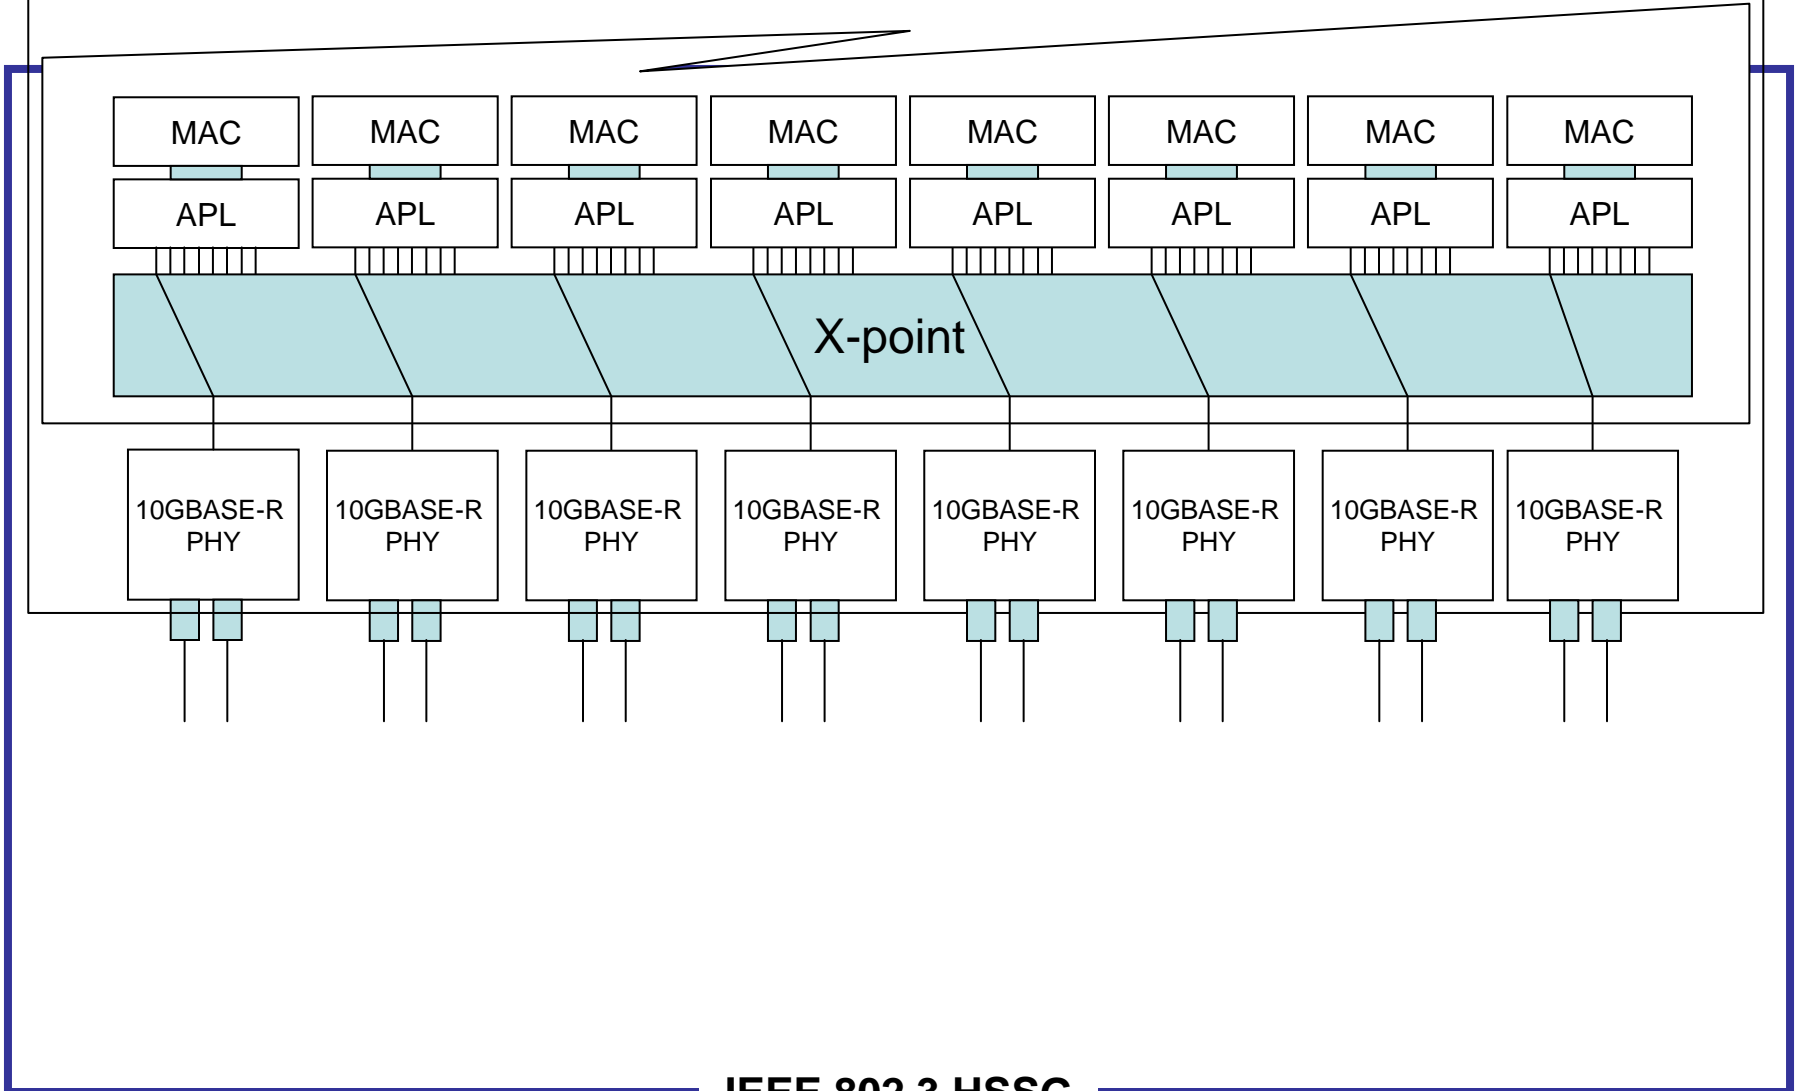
MAC MAC MAC MAC MAC MAC MAC MAC

APL APL APL APL APL APL APL APL

X-point

10GBASE-R PHY

10GBASE-R PHY

10GBASE-R PHY

10GBASE-R PHY

10GBASE-R PHY

10GBASE-R PHY

10GBASE-R PHY

10GBASE-R PHY

IEEE 802.3 HSSG